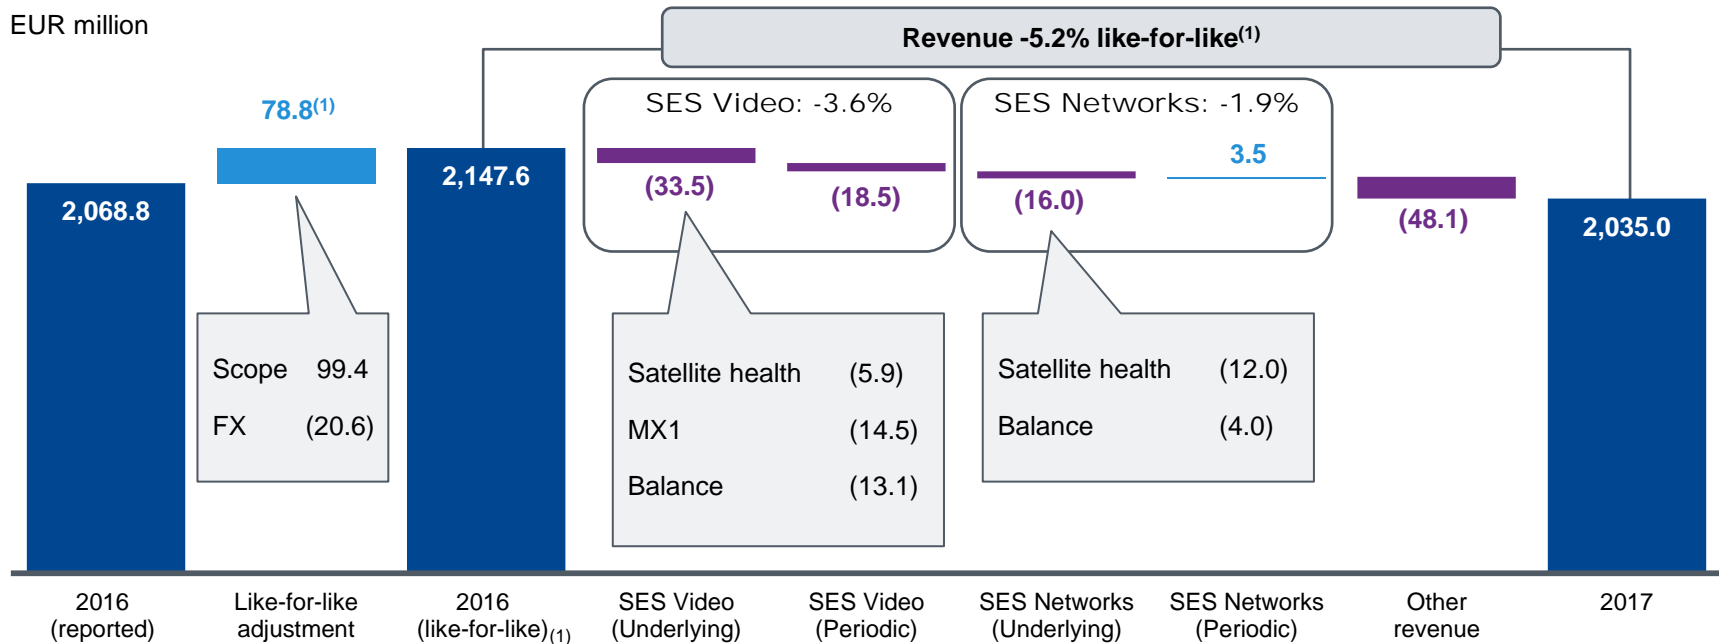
EUR million

Revenue -5.2% like-for-like$^{(1)}$

SES Video: -3.6%

SES Networks: -1.9%

2,068.8

78.8$^{(1)}$

2,147.6

(33.5)

(18.5)

(16.0)

3.5

(48.1)

2,035.0

Scope 99.4

FX (20.6)

Satellite health (5.9)

MX1 (14.5)

Balance (13.1)

Satellite health (12.0)

Balance (4.0)

2016 (reported)

Like-for-like adjustment

2016 (like-for-like)$_{(1)}$

SES Video (Underlying)

SES Video (Periodic)

SES Networks (Underlying)

SES Networks (Periodic)

Other revenue

2017